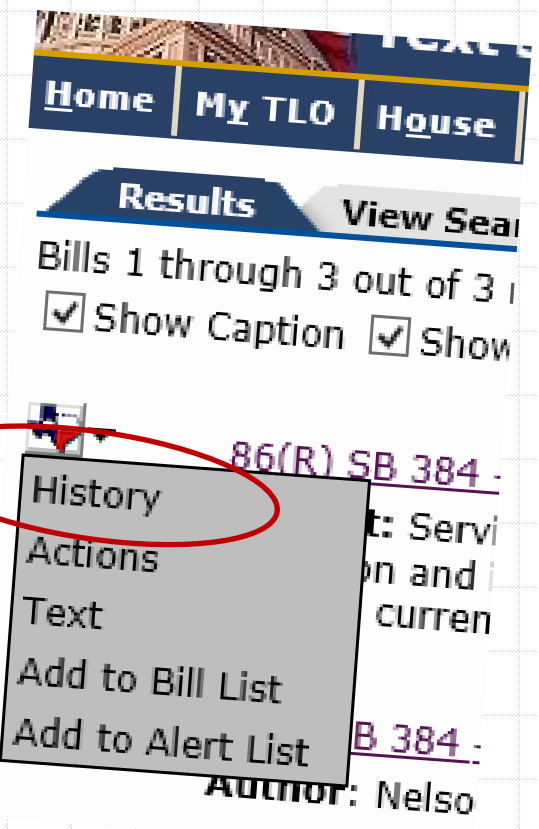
Text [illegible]

Home | My TLO | House

Results | View Sear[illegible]

Bills 1 through 3 out of 3 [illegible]

Show Caption  Show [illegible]

86(R) SB 384 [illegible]

History
Actions
Text
Add to Bill List
Add to Alert List

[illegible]t: Servi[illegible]
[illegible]on and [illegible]
curren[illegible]

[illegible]B 384 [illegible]

Author: Nelso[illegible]